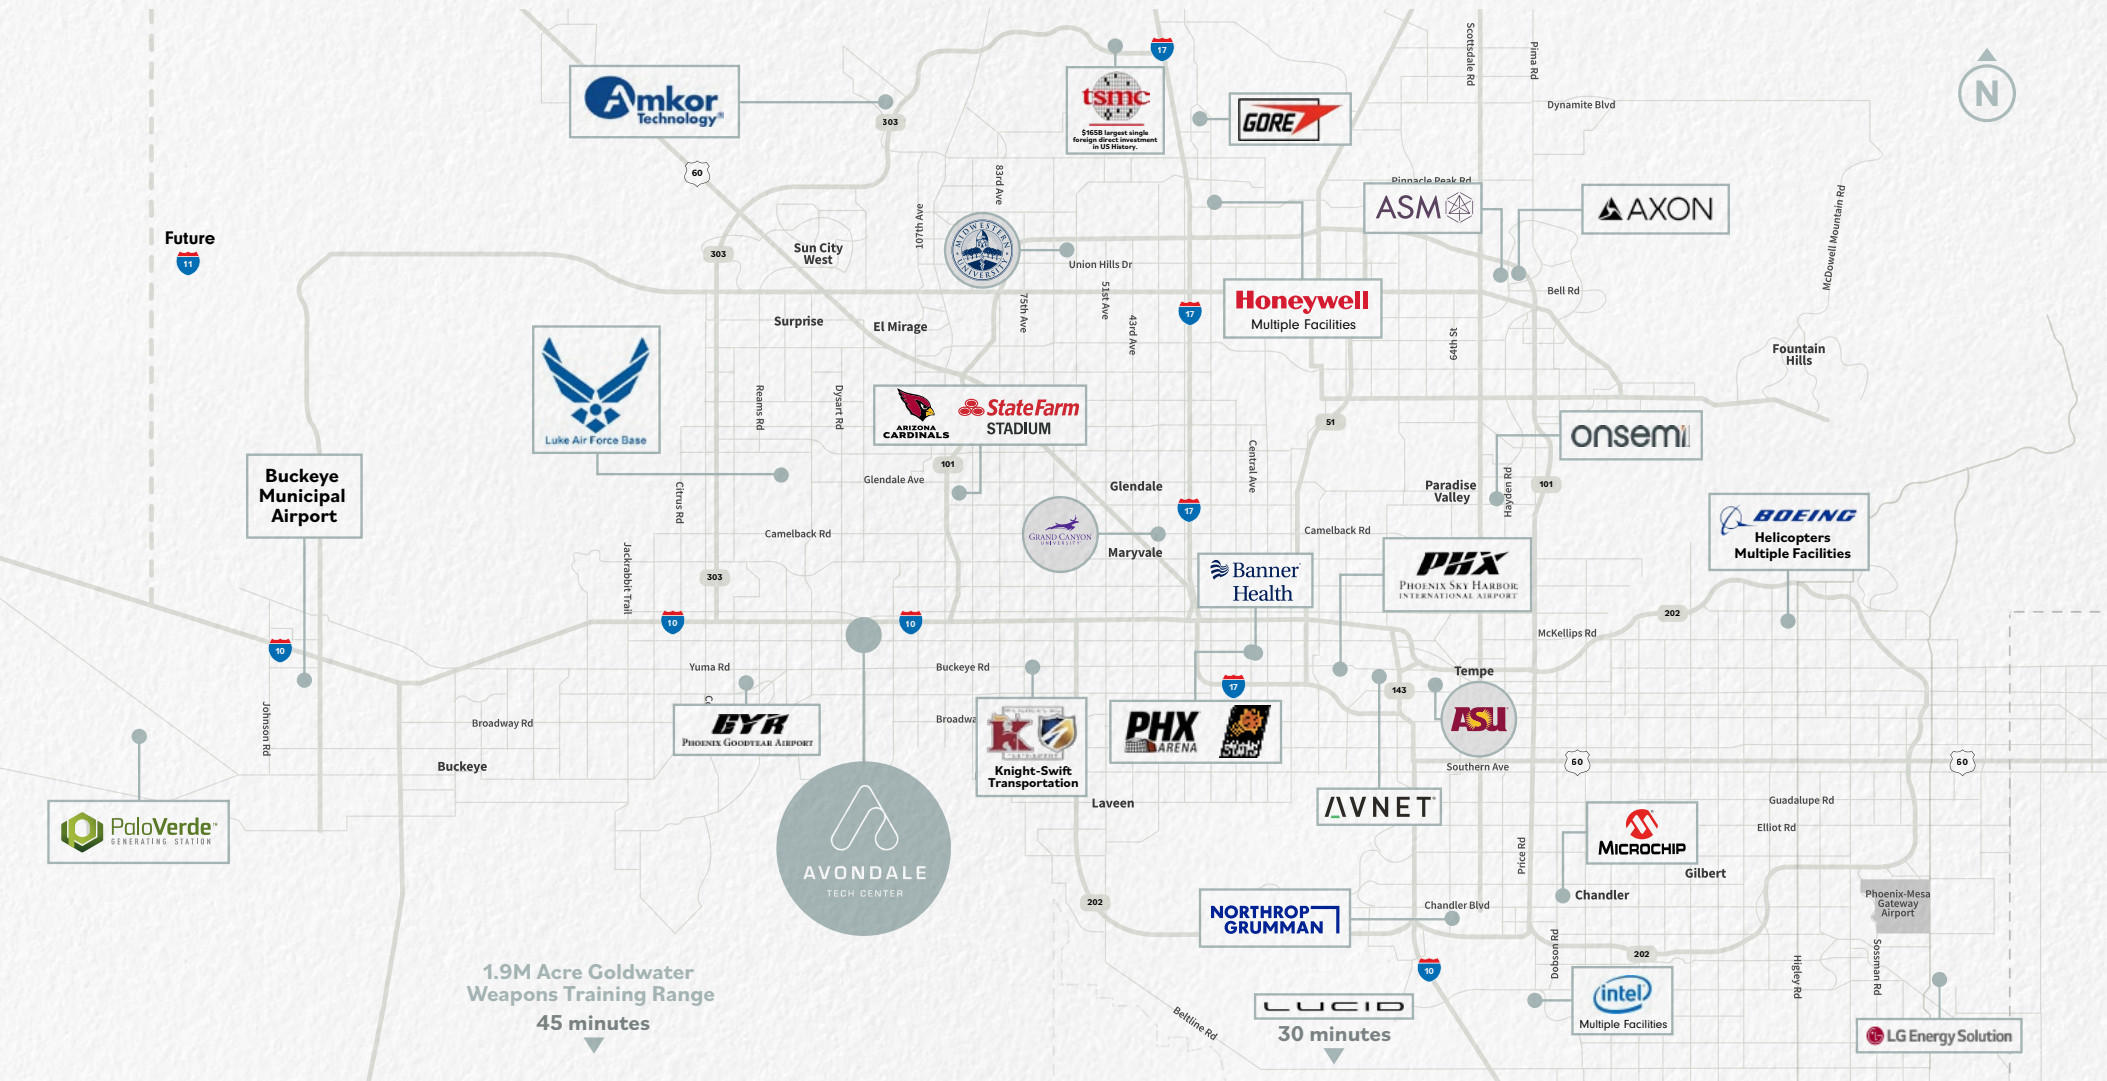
Amkor Technology

303

60

tsmc
$165B largest single foreign direct investment in US History.

17

GORE

Scottsdale Rd

Pima Rd

Dynamite Blvd

N

Pinnacle Peak Rd

ASM

AXON

Future
11

303

Sun City West

107th Ave

83rd Ave

MIDWESTERN UNIVERSITY

Union Hills Dr

51st Ave

75th Ave

43rd Ave

17

Honeywell
Multiple Facilities

Bell Rd

McDowell Mountain Rd

Surprise

El Mirage

64th St

Fountain Hills

Luke Air Force Base

Reams Rd

Dysart Rd

ARIZONA CARDINALS

StateFarm STADIUM

51

onsemi

Buckeye Municipal Airport

101

Glendale Ave

Central Ave

Citrus Rd

Glendale

Paradise Valley

Hayden Rd

101

17

GRAND CANYON UNIVERSITY

Camelback Rd

Camelback Rd

BOEING
Helicopters
Multiple Facilities

Maryvale

Banner Health

PHX
Phoenix Sky Harbor International Airport

Jackrabbit Trail

303

202

McKellips Rd

10

10

10

Yuma Rd

Buckeye Rd

17

Tempe

143

Johnson Rd

Broadway Rd

GYR
Phoenix Goodyear Airport

Broadway

Knight-Swift Transportation

PHX ARENA

ASU

Southern Ave

60

60

Buckeye

Laveen

AVNET

Guadalupe Rd

Elliot Rd

PaloVerde
GENERATING STATION

AVONDALE
TECH CENTER

MICROCHIP

Price Rd

Gilbert

Chandler

Phoenix-Mesa Gateway Airport

202

NORTHROP GRUMMAN

Chandler Blvd

202

1.9M Acre Goldwater Weapons Training Range
45 minutes

Dobson Rd

10

Sossaman Rd

Higley Rd

intel
Multiple Facilities

Beltline Rd

LUCID
30 minutes

LG Energy Solution